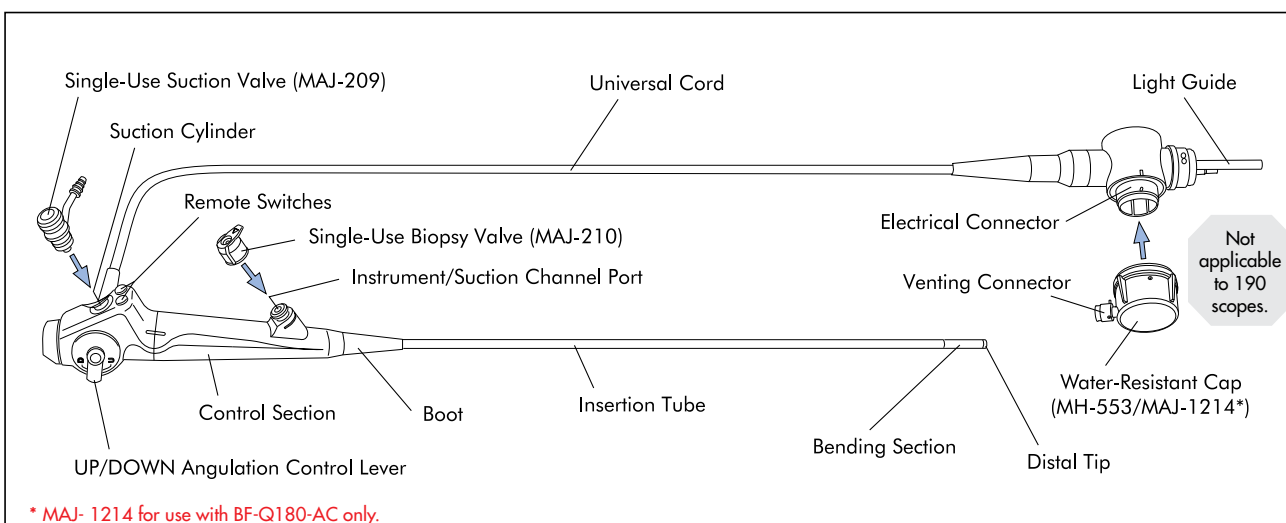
Single-Use Suction Valve (MAJ-209)

Universal Cord

Light Guide

Suction Cylinder

Remote Switches

Electrical Connector

Single-Use Biopsy Valve (MAJ-210)

Not applicable to 190 scopes.

Instrument/Suction Channel Port

Venting Connector

Control Section

Boot

Insertion Tube

Water-Resistant Cap (MH-553/MAJ-1214*)

Bending Section

Distal Tip

UP/DOWN Angulation Control Lever

* MAJ- 1214 for use with BF-Q180-AC only.